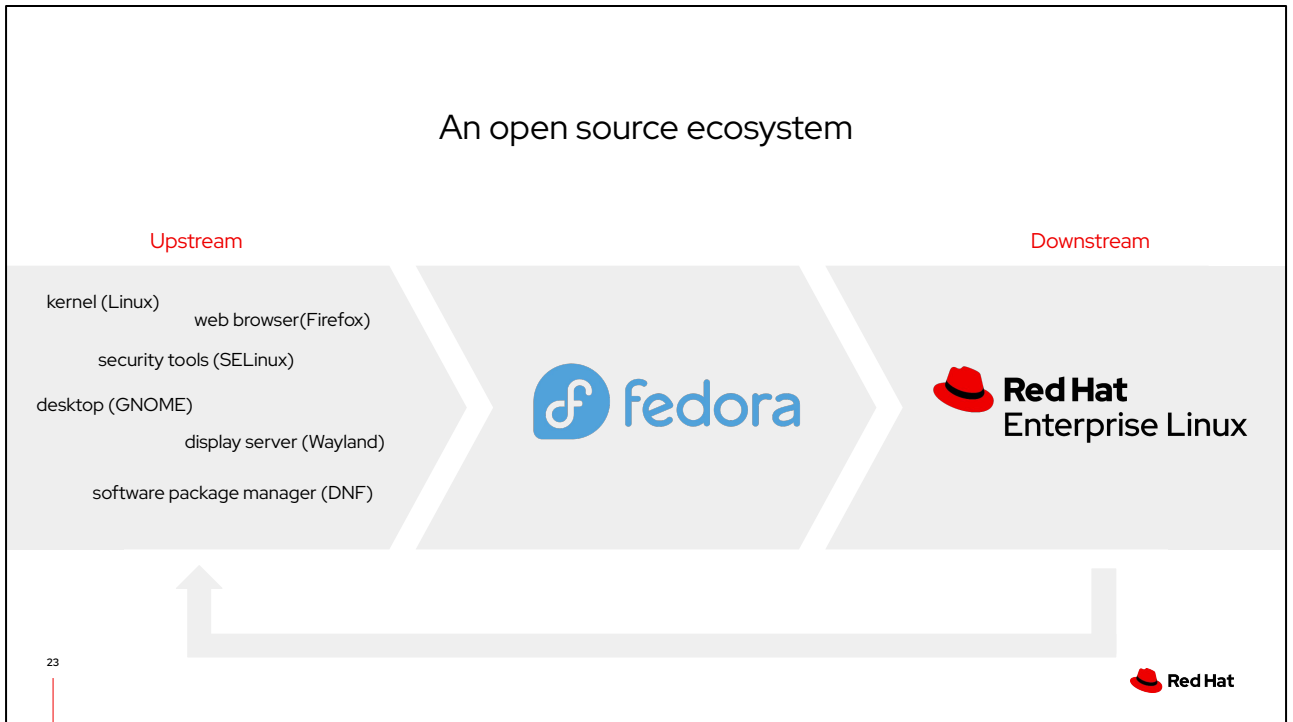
An open source ecosystem

Upstream

Downstream

kernel (Linux)
web browser(Firefox)
security tools (SELinux)
desktop (GNOME)
display server (Wayland)
software package manager (DNF)

fedora

Red Hat
Enterprise Linux

23

Red Hat